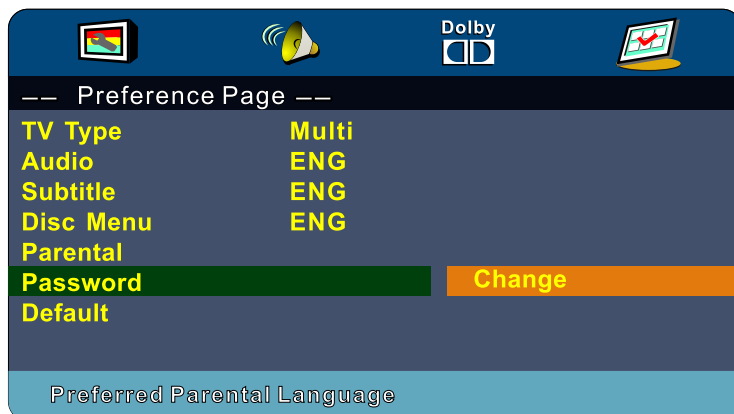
Dolby

—— Preference Page ——

| | |
|---|---|
| TV Type | Multi |
| Audio | ENG |
| Subtitle | ENG |
| Disc Menu | ENG |
| Parental | |
| Password | Change |
| Default | |

Preferred Parental Language